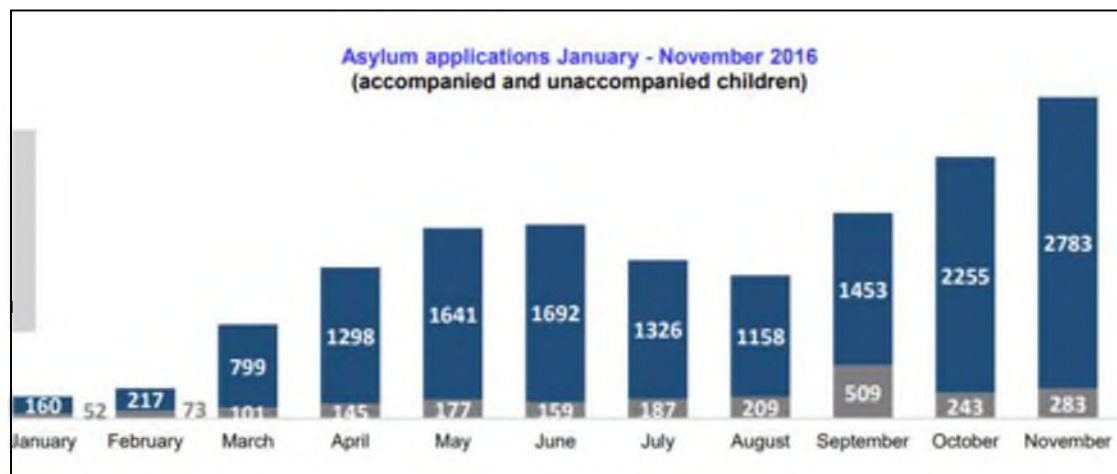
Asylum applications January - November 2016
(accompanied and unaccompanied children)

160 52 217 73 799 101 1298 145 1641 177 1692 159 1326 187 1158 209 1453 509 2255 243 2783 283

January February March April May June July August September October November